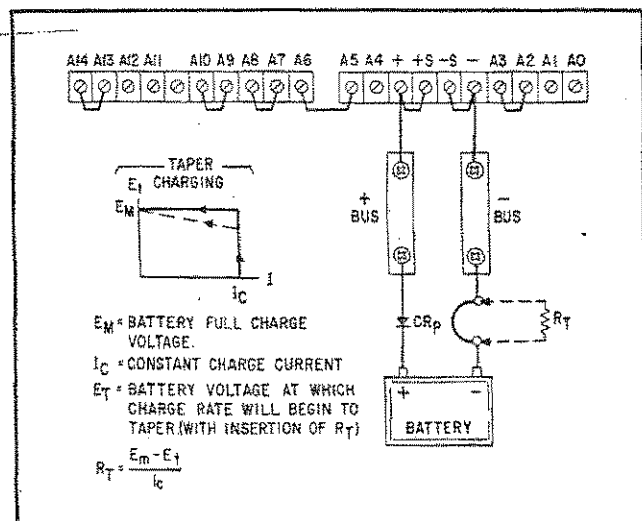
A14 A13 A12 A11 A10 A9 A8 A7 A6 A5 A4 + +S −S − A3 A2 A1 A0

TAPER CHARGING

$E_t$

$E_M$

I

$I_C$

+ BUS

− BUS

$CR_p$

$R_T$

+ −

BATTERY

$E_M$ = BATTERY FULL CHARGE VOLTAGE.

$I_C$ = CONSTANT CHARGE CURRENT

$E_T$ = BATTERY VOLTAGE AT WHICH CHARGE RATE WILL BEGIN TO TAPER (WITH INSERTION OF $R_T$)

$R_T = \frac{E_m - E_t}{I_c}$